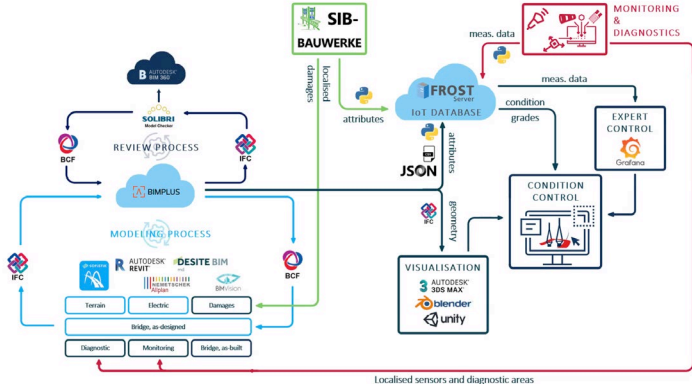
SIB-BAUWERKE

MONITORING & DIAGNOSTICS

AUTODESK BIM 360

SOLIBRI Model Checker

REVIEW PROCESS

BCF

IFC

BIMPLUS

MODELING PROCESS

AUTODESK REVIT

DESITE BIM

NEMETSCHEK Allplan

BIMVision

IFC

BCF

Terrain

Electric

Damages

Bridge, as-designed

Diagnostic

Monitoring

Bridge, as-built

localised damages

attributes

meas. data

FROST Server

IoT DATABASE

meas. data

condition grades

attributes

JSON

IFC

geometry

EXPERT CONTROL

Grafana

CONDITION CONTROL

VISUALISATION

AUTODESK 3DS MAX

blender

unity

Localised sensors and diagnostic areas